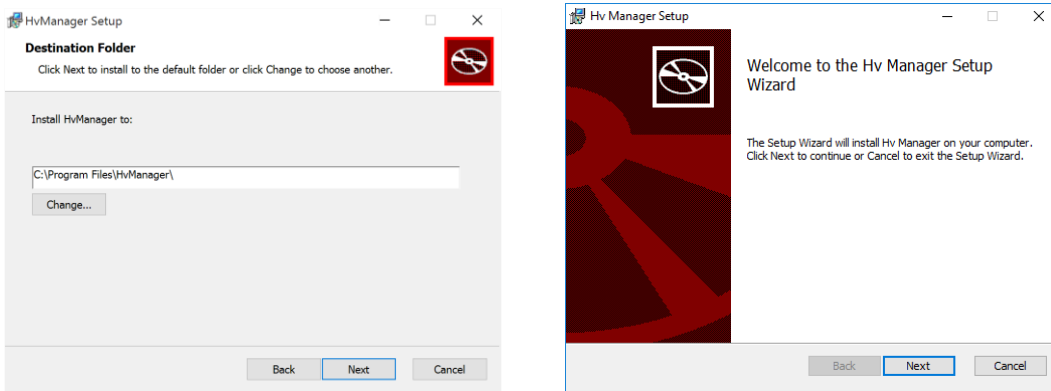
HvManager Setup

Destination Folder

Click Next to install to the default folder or click Change to choose another.

Install HvManager to:

C:\Program Files\HvManager\

Change...

Back Next Cancel

Hv Manager Setup

Welcome to the Hv Manager Setup Wizard

The Setup Wizard will install Hv Manager on your computer. Click Next to continue or Cancel to exit the Setup Wizard.

Back Next Cancel